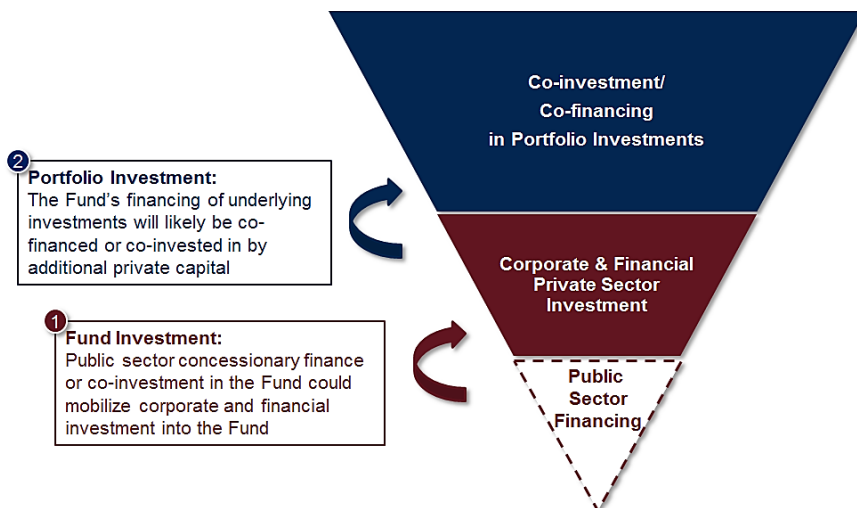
Co-investment/
Co-financing
in Portfolio Investments

2
Portfolio Investment:
The Fund's financing of underlying investments will likely be co-financed or co-invested in by additional private capital

Corporate & Financial Private Sector Investment

1
Fund Investment:
Public sector concessionary finance or co-investment in the Fund could mobilize corporate and financial investment into the Fund

Public Sector Financing